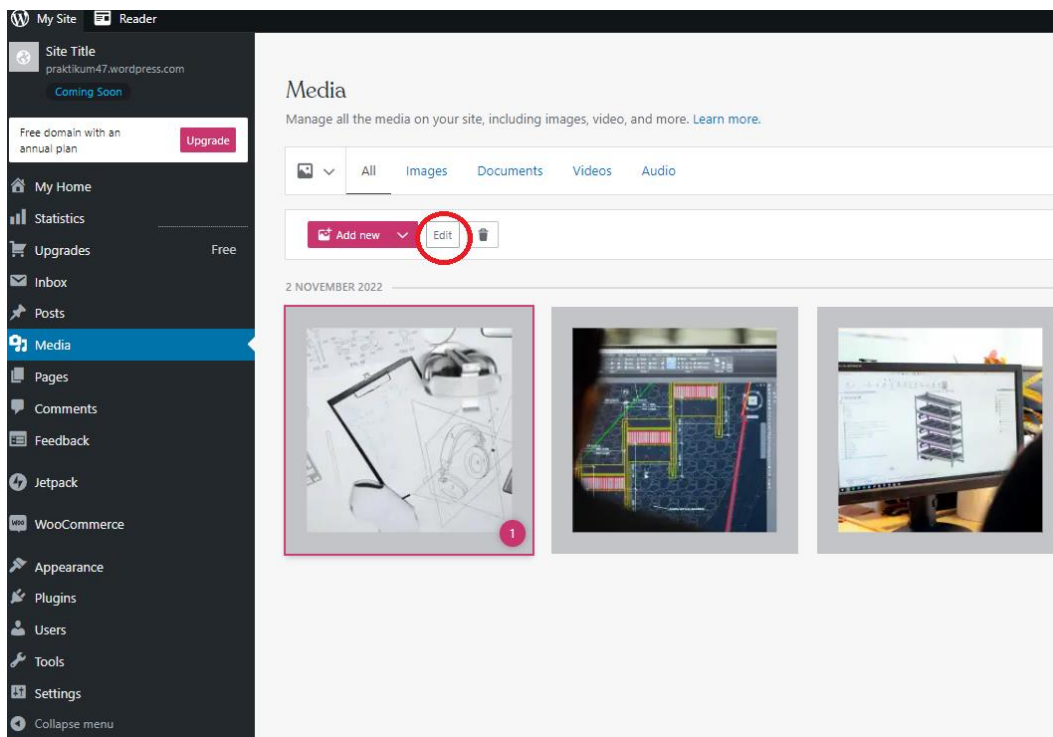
My Site Reader

Site Title
praktikum47.wordpress.com
Coming Soon

Free domain with an annual plan
Upgrade

My Home
Statistics
Upgrades Free
Inbox
Posts
Media
Pages
Comments
Feedback
Jetpack
WooCommerce
Appearance
Plugins
Users
Tools
Settings
Collapse menu

Media
Manage all the media on your site, including images, video, and more. Learn more.

All Images Documents Videos Audio

Add new Edit

2 NOVEMBER 2022

1